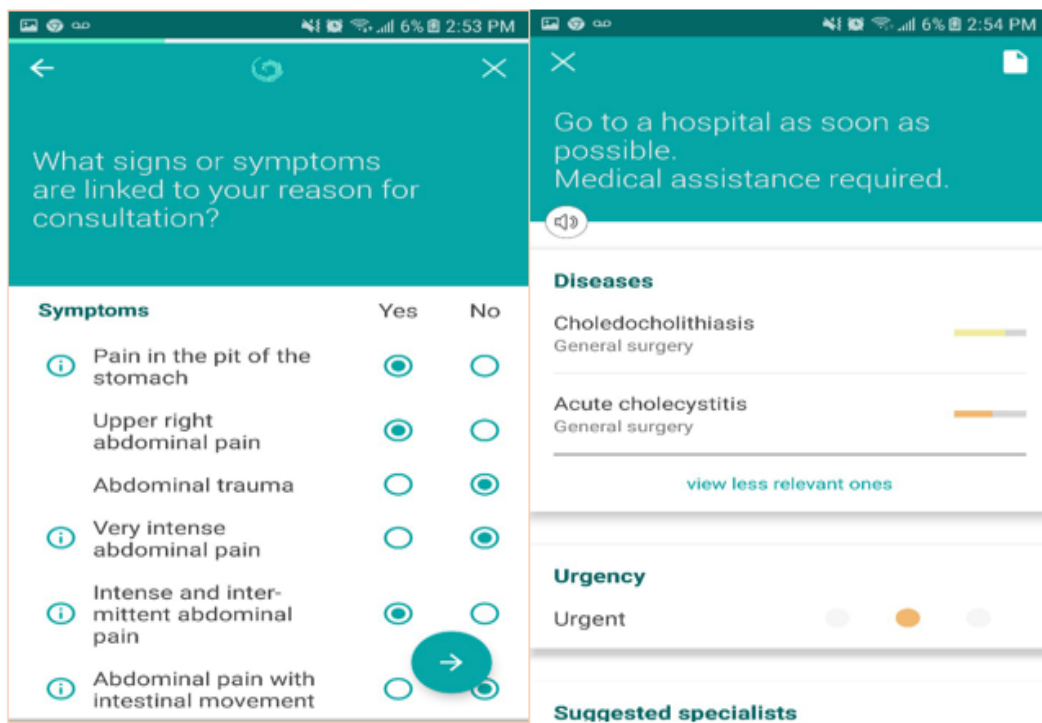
6% 2:53 PM

What signs or symptoms are linked to your reason for consultation?

| Symptoms | Yes | No |
|---|---|---|
| Pain in the pit of the stomach | | |
| Upper right abdominal pain | | |
| Abdominal trauma | | |
| Very intense abdominal pain | | |
| Intense and intermittent abdominal pain | | |
| Abdominal pain with intestinal movement | | |

6% 2:54 PM

Go to a hospital as soon as possible.
Medical assistance required.

Diseases

Choledocholithiasis
General surgery

Acute cholecystitis
General surgery

view less relevant ones

Urgency

Urgent

Suggested specialists